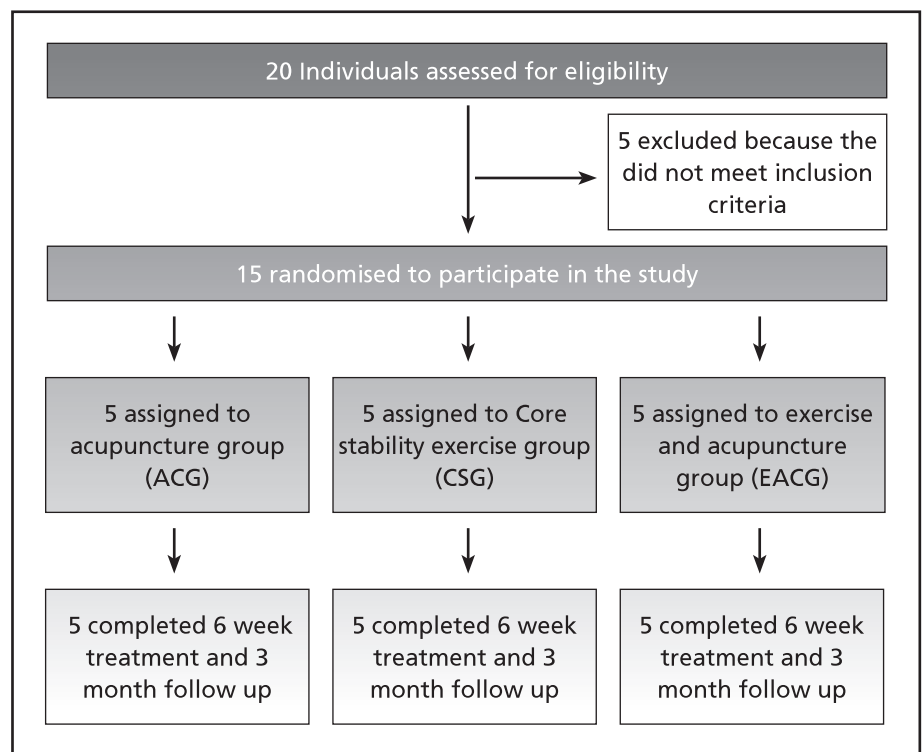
20 Individuals assessed for eligibility

5 excluded because the did not meet inclusion criteria

15 randomised to participate in the study

5 assigned to acupuncture group (ACG)

5 assigned to Core stability exercise group (CSG)

5 assigned to exercise and acupuncture group (EACG)

5 completed 6 week treatment and 3 month follow up

5 completed 6 week treatment and 3 month follow up

5 completed 6 week treatment and 3 month follow up